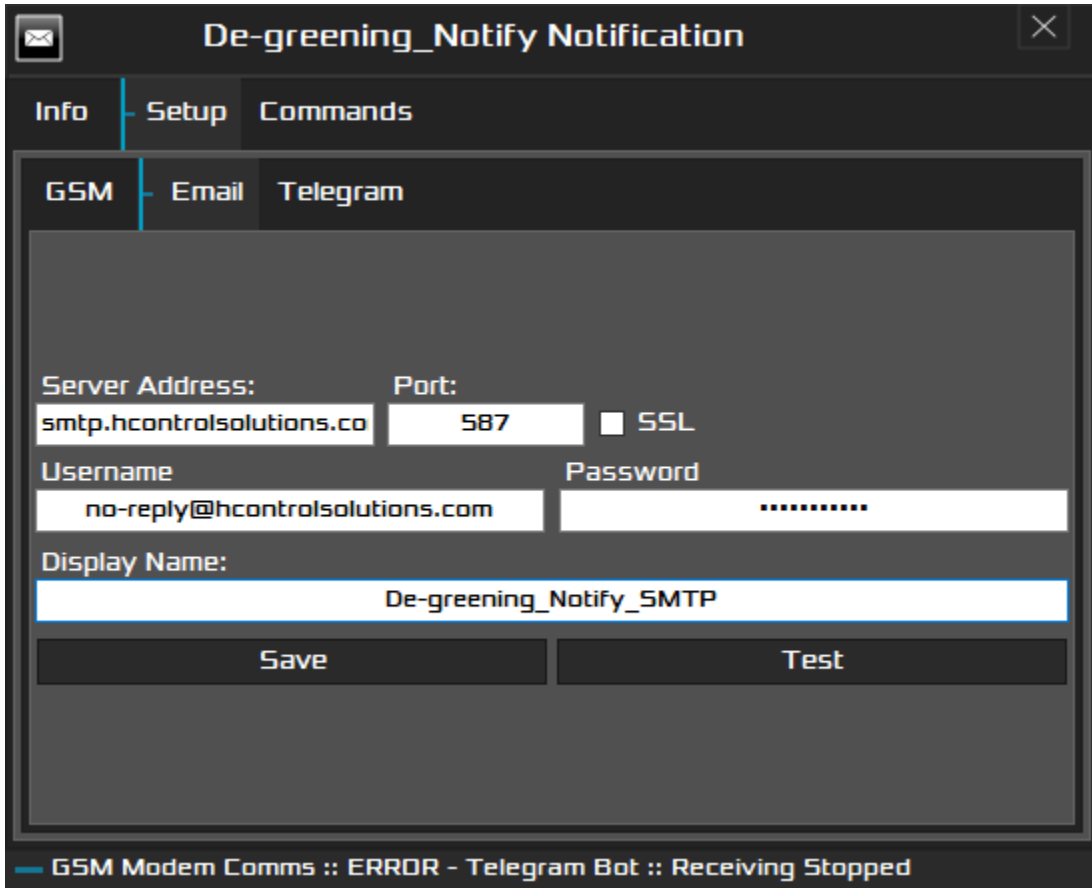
De-greening_Notify Notification

Info Setup Commands

GSM Email Telegram

Server Address:
smtp.hcontrolsolutions.co
Port:
587
SSL
Username
no-reply@hcontrolsolutions.com
Password
•••••••••••
Display Name:
De-greening_Notify_SMTP

Save
Test

GSM Modem Comms :: ERROR - Telegram Bot :: Receiving Stopped